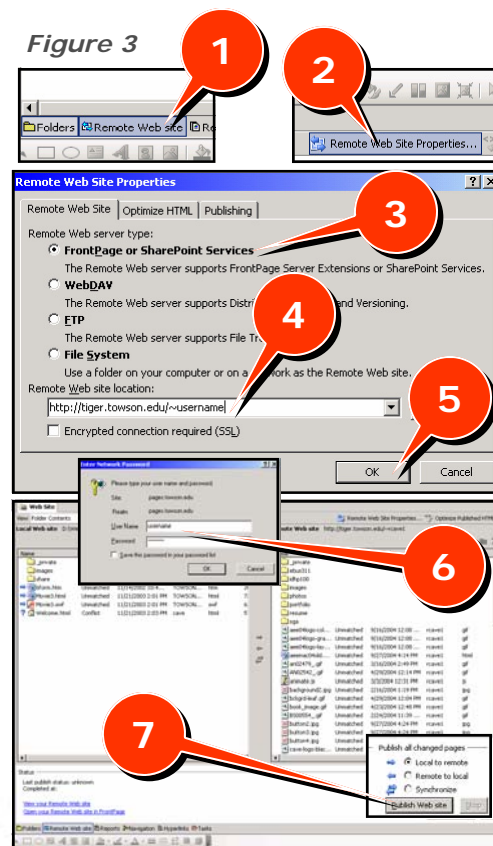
Figure 3

1

2

Folders Remote Web site Re

Remote Web Site Properties...

Remote Web Site Properties

Remote Web Site | Optimize HTML | Publishing

3

Remote Web server type:

FrontPage or SharePoint Services

The Remote Web server supports FrontPage Server Extensions or SharePoint Services.

WebDAV

The Remote Web server supports Distri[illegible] and Versioning.

4

FTP

The Remote Web server supports File Tr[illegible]

File System

Use a folder on your computer or on a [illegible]work as the Remote Web site.

Remote Web site location:

http://tiger.towson.edu/~username

5

Encrypted connection required (SSL)

OK Cancel

Enter Network Password

Please type your user name and password.

Site: pages.towson.edu

Realm: pages.towson.edu

User Name: username

Password:

Save this password in your password list

OK Cancel

6

Web Site

Local Web site

Remote Web site http://tiger.towson.edu/~rcavel

Remote Web Site Properties... Optimize Published HTML

7

Publish all changed pages

Local to remote

Remote to local

Synchronize

Publish Web site

Stop

Status

Last publish status: unknown

Completed at:

View your Remote Web site

Open your Remote Web site in FrontPage

Folders Remote Web site Reports Navigation Hyperlinks Tasks